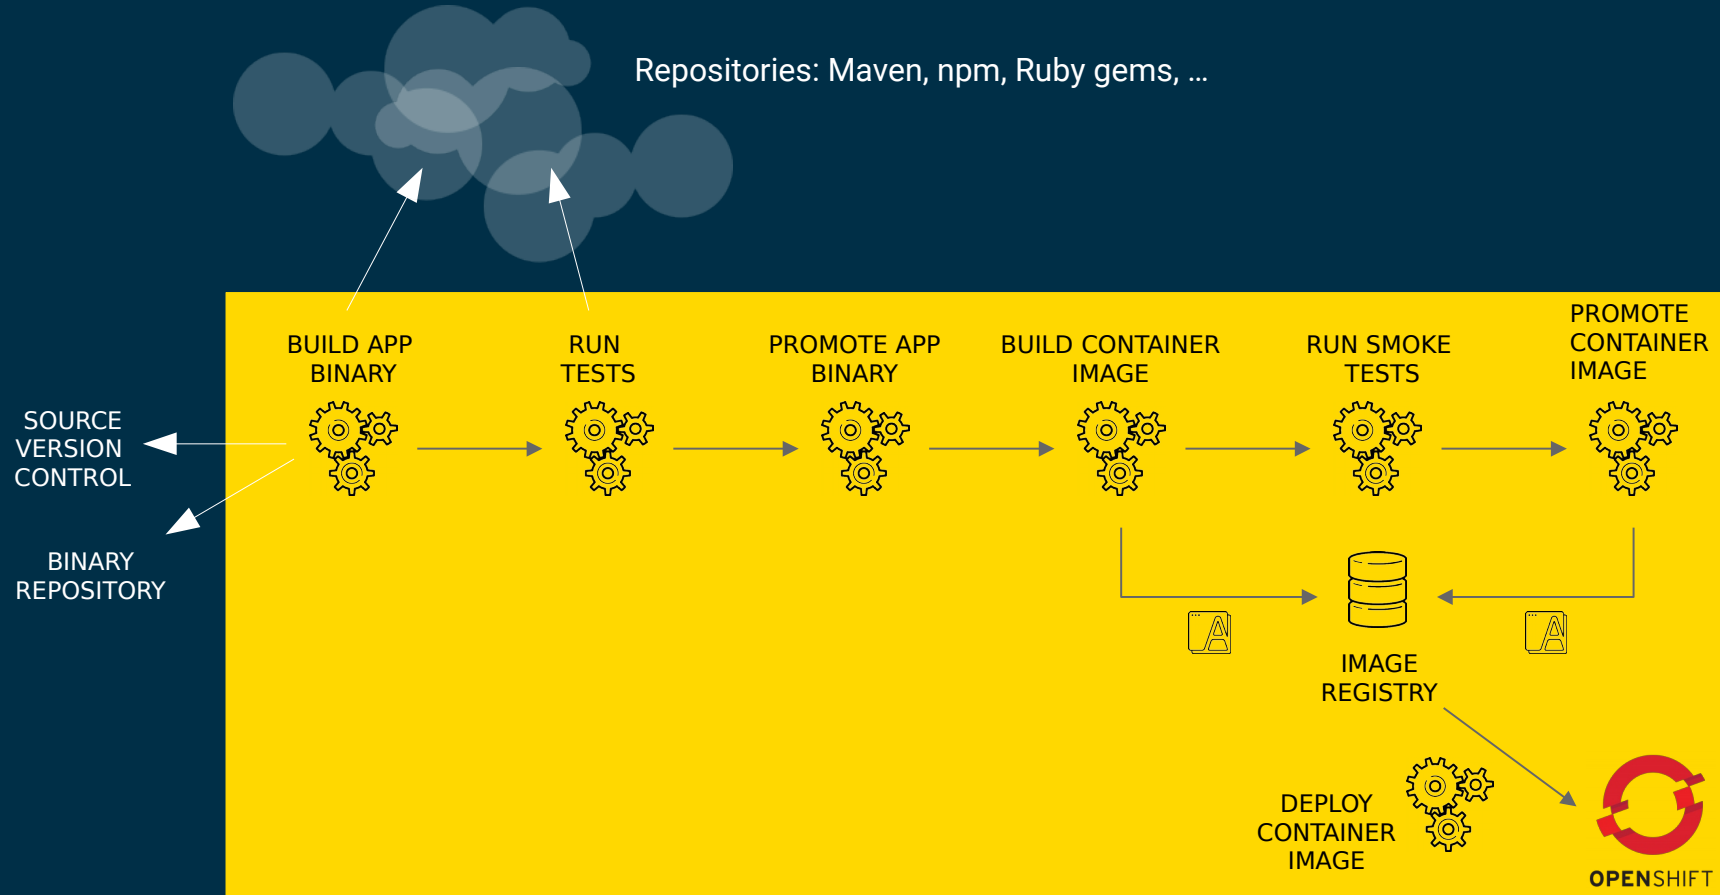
Repositories: Maven, npm, Ruby gems, ...

SOURCE VERSION CONTROL

BINARY REPOSITORY

BUILD APP BINARY

RUN TESTS

PROMOTE APP BINARY

BUILD CONTAINER IMAGE

RUN SMOKE TESTS

PROMOTE CONTAINER IMAGE

IMAGE REGISTRY

DEPLOY CONTAINER IMAGE

OPENSHIFT